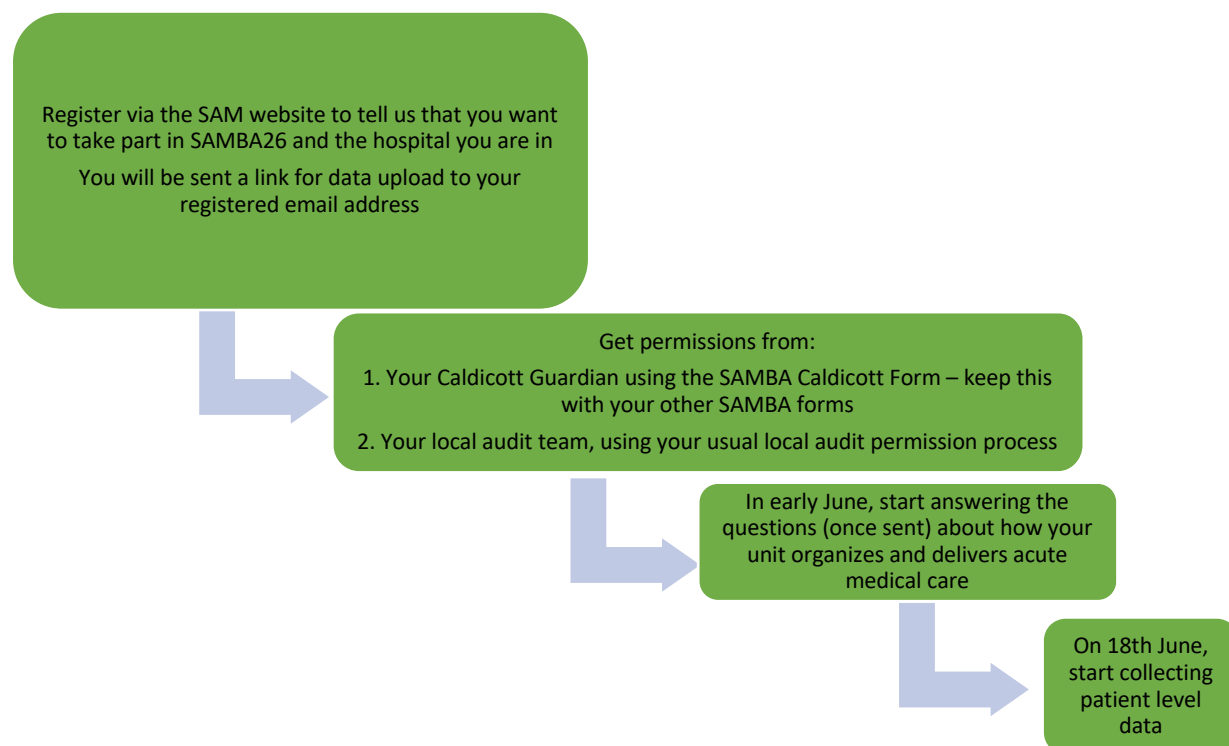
Register via the SAM website to tell us that you want to take part in SAMBA26 and the hospital you are in

You will be sent a link for data upload to your registered email address

Get permissions from:

1. Your Caldicott Guardian using the SAMBA Caldicott Form – keep this with your other SAMBA forms

2. Your local audit team, using your usual local audit permission process

In early June, start answering the questions (once sent) about how your unit organizes and delivers acute medical care

On 18th June, start collecting patient level data